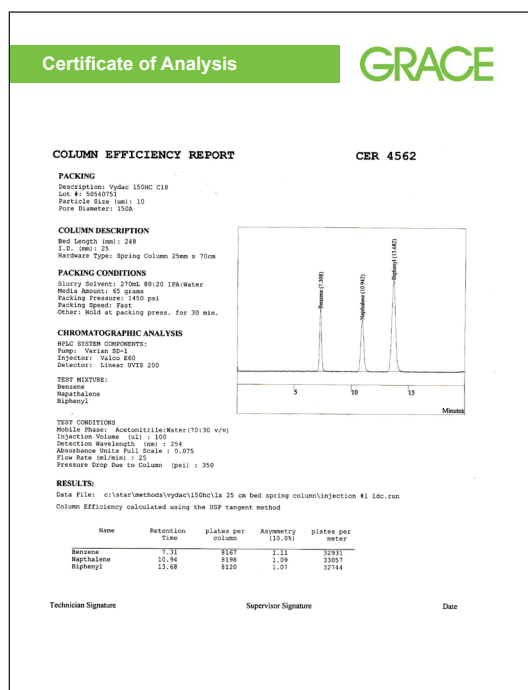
Certificate of Analysis

GRACE

COLUMN EFFICIENCY REPORT

CER 4562

PACKING

Description: Vydac 150HC C18
Lot #: 50540751
Particle Size (um): 10
Pore Diameter: 150A

COLUMN DESCRIPTION

Bed Length (mm): 248
I.D. (mm): 25
Hardware Type: Spring Column 25mm x 70cm

PACKING CONDITIONS

Slurry Solvent: 270mL 80:20 IPA:Water
Media Amount: 65 grams
Packing Pressure: 1450 psi
Packing Speed: Fast
Other: Hold at packing press. for 30 min.

CHROMATOGRAPHIC ANALYSIS

HPLC SYSTEM COMPONENTS:
Pump: Varian SD-1
Injector: Valco E60
Detector: Linear UVIS 200

TEST MIXTURE:
Benzene
Napthalene
Biphenyl

Benzene (7.308)
Napthalene (10.942)
Biphenyl (13.682)

5
10
15
Minutes

TEST CONDITIONS
Mobile Phase: Acetonitrile:Water(70:30 v/v)
Injection Volume (ul) : 100
Detection Wavelength (nm) : 254
Absorbance Units Full Scale : 0.075
Flow Rate (ml/min) : 25
Pressure Drop Due to Column (psi) : 350

RESULTS:

Data File: c:\star\methods\vydac\150hc\1x 25 cm bed spring column\injection #1 1dc.run
Column Efficiency calculated using the USP tangent method

| Name | Retention Time | plates per column | Asymmetry (10.0%) | plates per meter |
|---|---|---|---|---|
| Benzene | 7.31 | 8167 | 1.11 | 32931 |
| Napthalene | 10.94 | 8198 | 1.09 | 33057 |
| Biphenyl | 13.68 | 8120 | 1.07 | 32744 |

Technician Signature

Supervisor Signature

Date